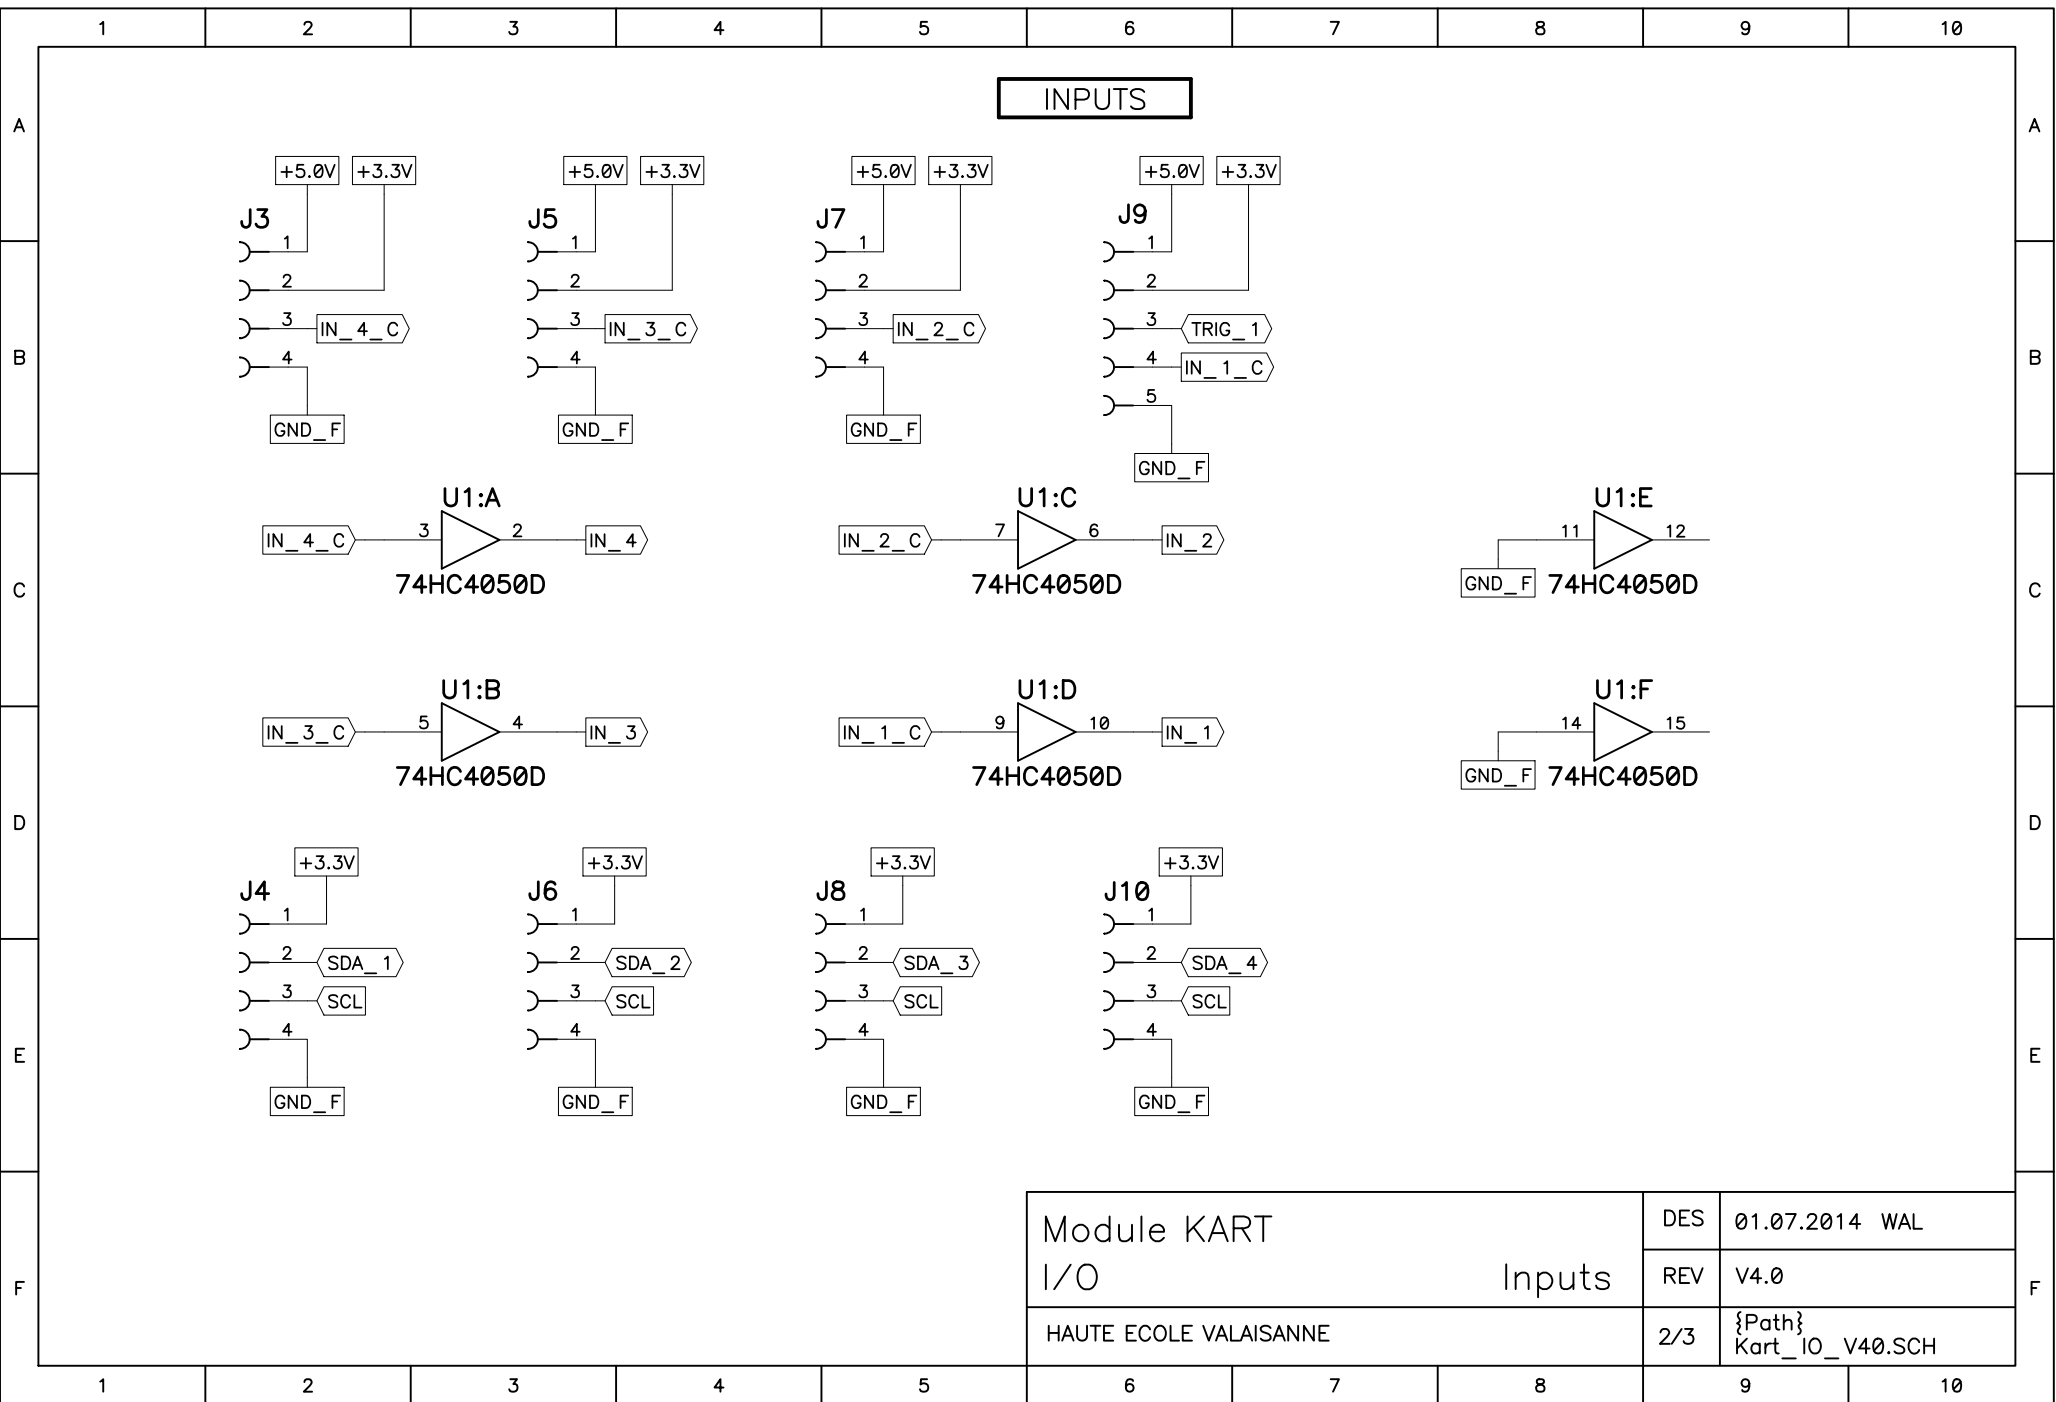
1 2 3 4 5 6 7 8 9 10

A

INPUTS

+5.0V +3.3V
J3
1
2
3 IN_4_C
4
GND_F

+5.0V +3.3V
J5
1
2
3 IN_3_C
4
GND_F

+5.0V +3.3V
J7
1
2
3 IN_2_C
4
GND_F

+5.0V +3.3V
J9
1
2
3 TRIG_1
4 IN_1_C
5
GND_F

B

U1:A
IN_4_C 3 2 IN_4
74HC4050D

U1:C
IN_2_C 7 6 IN_2
74HC4050D

U1:E
GND_F 11 12
74HC4050D

C

U1:B
IN_3_C 5 4 IN_3
74HC4050D

U1:D
IN_1_C 9 10 IN_1
74HC4050D

U1:F
GND_F 14 15
74HC4050D

D

+3.3V
J4
1
2 SDA_1
3 SCL
4
GND_F

+3.3V
J6
1
2 SDA_2
3 SCL
4
GND_F

+3.3V
J8
1
2 SDA_3
3 SCL
4
GND_F

+3.3V
J10
1
2 SDA_4
3 SCL
4
GND_F

E

Module KART
I/O Inputs
HAUTE ECOLE VALAISANNE

| DES | 01.07.2014 WAL |
|---|---|
| REV | V4.0 |
| 2/3 | {Path} Kart_IO_V40.SCH |

F

1 2 3 4 5 6 7 8 9 10